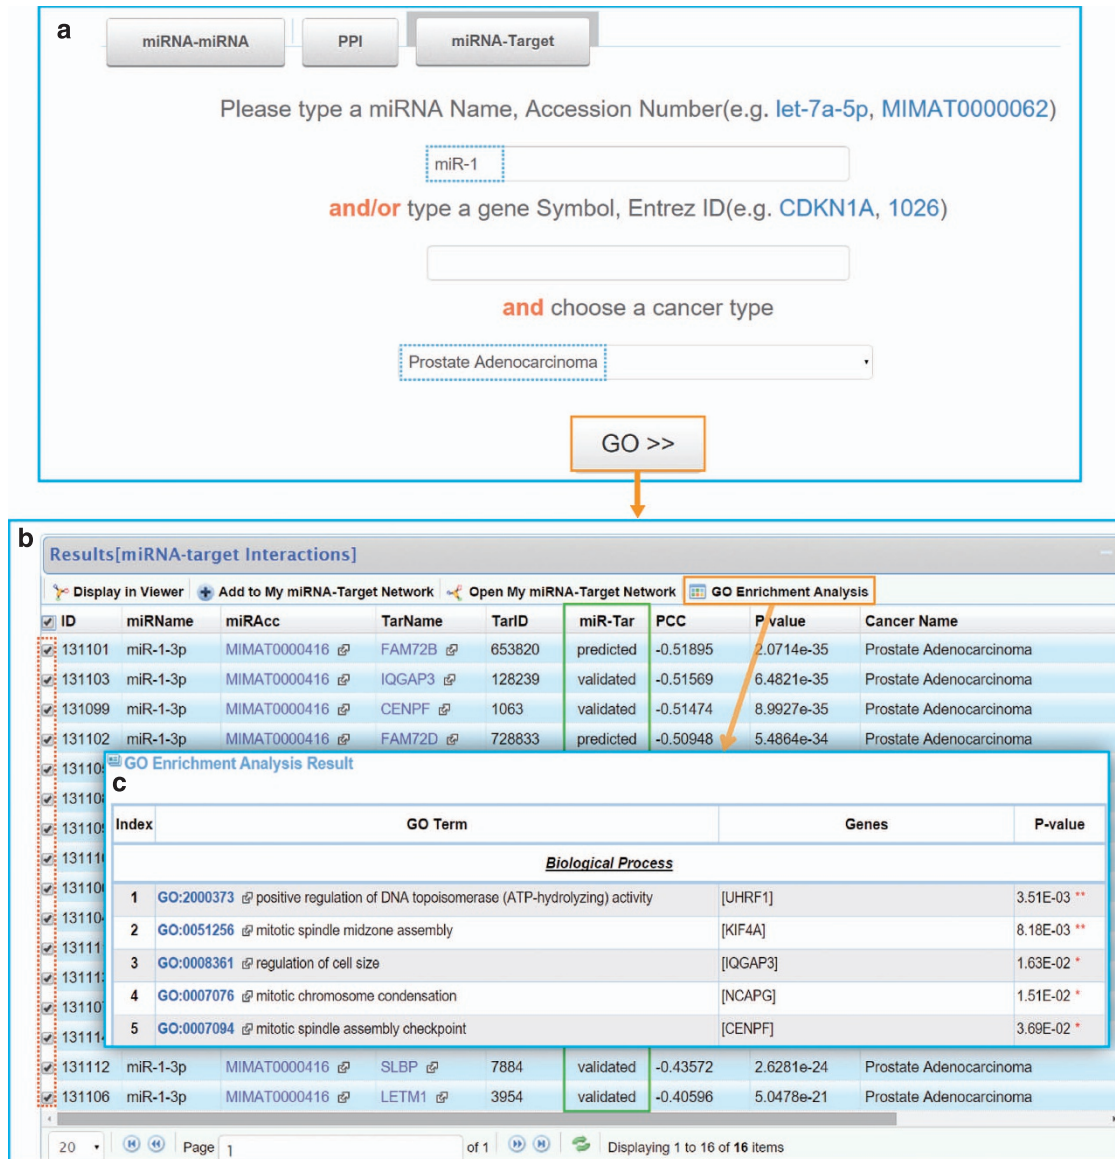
a

miRNA-miRNA | PPI | miRNA-Target

Please type a miRNA Name, Accession Number(e.g. let-7a-5p, MIMAT0000062)

miR-1

and/or type a gene Symbol, Entrez ID(e.g. CDKN1A, 1026)

and choose a cancer type

Prostate Adenocarcinoma

GO >>

b

Results[miRNA-target Interactions]

Display in Viewer | Add to My miRNA-Target Network | Open My miRNA-Target Network | GO Enrichment Analysis

| ID | miRName | miRAcc | TarName | TarID | miR-Tar | PCC | P value | Cancer Name |
|---|---|---|---|---|---|---|---|---|
| 131101 | miR-1-3p | MIMAT0000416 | FAM72B | 653820 | predicted | -0.51895 | 2.0714e-35 | Prostate Adenocarcinoma |
| 131103 | miR-1-3p | MIMAT0000416 | IQGAP3 | 128239 | validated | -0.51569 | 6.4821e-35 | Prostate Adenocarcinoma |
| 131099 | miR-1-3p | MIMAT0000416 | CENPF | 1063 | validated | -0.51474 | 8.9927e-35 | Prostate Adenocarcinoma |
| 131102 | miR-1-3p | MIMAT0000416 | FAM72D | 728833 | predicted | -0.50948 | 5.4864e-34 | Prostate Adenocarcinoma |
| 13110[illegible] | | | | | | | | |
| 13110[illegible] | | | | | | | | |
| 13110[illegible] | | | | | | | | |
| 13111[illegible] | | | | | | | | |
| 13110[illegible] | | | | | | | | |
| 13110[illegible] | | | | | | | | |
| 13111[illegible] | | | | | | | | |
| 13111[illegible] | | | | | | | | |
| 13110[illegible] | | | | | | | | |
| 13111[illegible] | | | | | | | | |
| 131112 | miR-1-3p | MIMAT0000416 | SLBP | 7884 | validated | -0.43572 | 2.6281e-24 | Prostate Adenocarcinoma |
| 131106 | miR-1-3p | MIMAT0000416 | LETM1 | 3954 | validated | -0.40596 | 5.0478e-21 | Prostate Adenocarcinoma |

GO Enrichment Analysis Result

c

| Index | GO Term | Genes | P-value |
|---|---|---|---|
| | Biological Process | | |
| 1 | GO:2000373 positive regulation of DNA topoisomerase (ATP-hydrolyzing) activity | [UHRF1] | 3.51E-03 ** |
| 2 | GO:0051256 mitotic spindle midzone assembly | [KIF4A] | 8.18E-03 ** |
| 3 | GO:0008361 regulation of cell size | [IQGAP3] | 1.63E-02 * |
| 4 | GO:0007076 mitotic chromosome condensation | [NCAPG] | 1.51E-02 * |
| 5 | GO:0007094 mitotic spindle assembly checkpoint | [CENPF] | 3.69E-02 * |

20 | Page 1 of 1 | Displaying 1 to 16 of 16 items